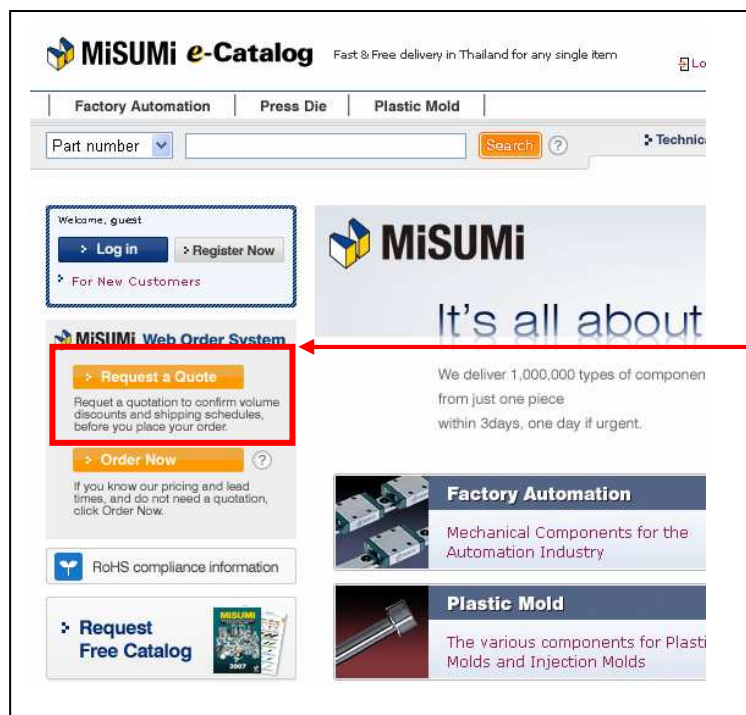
MiSUMi e-Catalog Fast & Free delivery in Thailand for any single item

Lo

Factory Automation | Press Die | Plastic Mold

Part number

Search ?

Technic

Welcome, guest

Log in

Register Now

For New Customers

MiSUMi

It's all about

MiSUMi Web Order System

Request a Quote

Requet a quotation to confirm volume discounts and shipping schedules, before you place your order.

We deliver 1,000,000 types of componen from just one piece within 3days, one day if urgent.

Order Now ?

If you know our pricing and lead times, and do not need a quotation, click Order Now.

Factory Automation

Mechanical Components for the Automation Industry

RoHS compliance information

Plastic Mold

Request Free Catalog

MISUMI

2007

The various components for Plasti Molds and Injection Molds